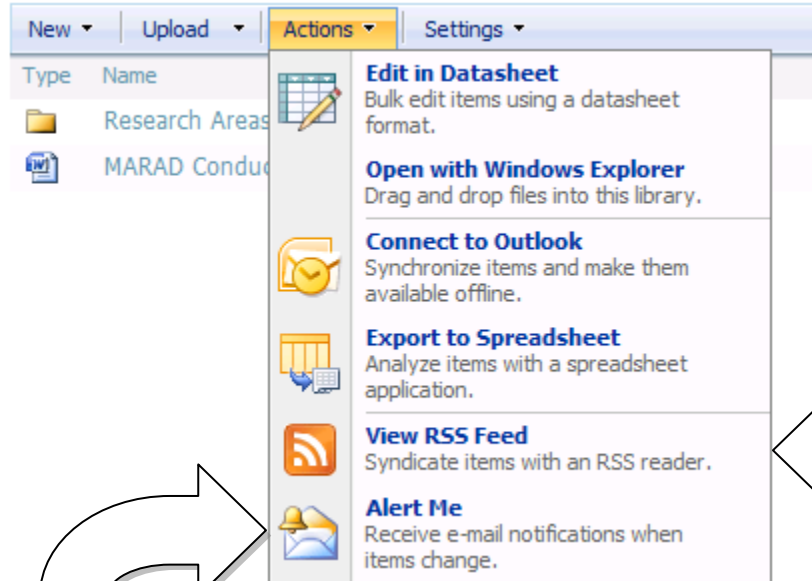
New ▾ Upload ▾ Actions ▾ Settings ▾

Type Name

Research Areas

MARAD Conduc

Edit in Datasheet
Bulk edit items using a datasheet format.

Open with Windows Explorer
Drag and drop files into this library.

Connect to Outlook
Synchronize items and make them available offline.

Export to Spreadsheet
Analyze items with a spreadsheet application.

View RSS Feed
Syndicate items with an RSS reader.

Alert Me
Receive e-mail notifications when items change.